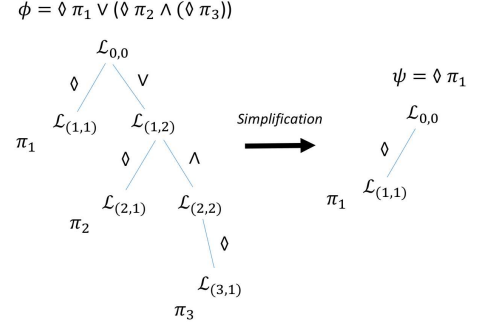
$\phi = \lozenge \pi_1 \vee (\lozenge \pi_2 \wedge (\lozenge \pi_3))$

$\mathcal{L}_{0,0}$

$\lozenge$ $\vee$

$\mathcal{L}_{(1,1)}$ $\mathcal{L}_{(1,2)}$

$\pi_1$

$\lozenge$ $\wedge$

$\mathcal{L}_{(2,1)}$ $\mathcal{L}_{(2,2)}$

$\pi_2$

$\lozenge$

$\mathcal{L}_{(3,1)}$

$\pi_3$

Simplification

$\psi = \lozenge \pi_1$

$\mathcal{L}_{0,0}$

$\lozenge$

$\mathcal{L}_{(1,1)}$

$\pi_1$